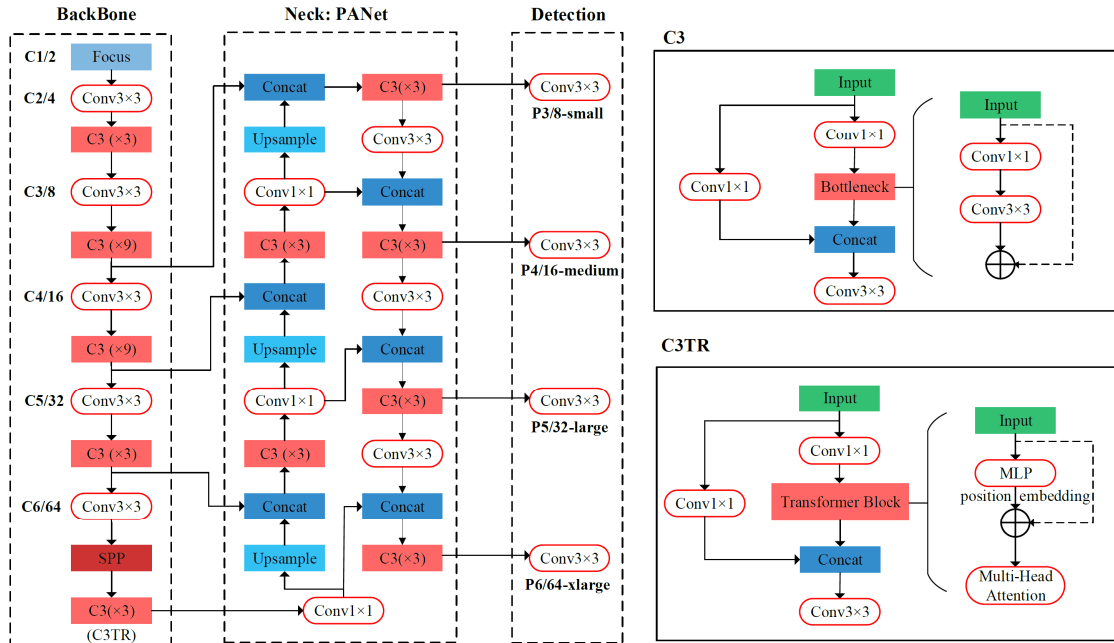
BackBone

C1/2 Focus

C2/4 Conv3×3

C3 (×3)

C3/8 Conv3×3

C3 (×9)

C4/16 Conv3×3

C3 (×9)

C5/32 Conv3×3

C3 (×3)

C6/64 Conv3×3

SPP

C3(×3)
(C3TR)

Neck: PANet

Concat

Upsample

Conv1×1

C3 (×3)

Concat

Upsample

Conv1×1

C3 (×3)

Concat

Upsample

Conv1×1

C3(×3)

Conv3×3

Concat

C3(×3)

Conv3×3

Concat

C3(×3)

Conv3×3

Concat

C3(×3)

Detection

Conv3×3
P3/8-small

Conv3×3
P4/16-medium

Conv3×3
P5/32-large

Conv3×3
P6/64-xlarge

C3

Input

Conv1×1

Conv1×1

Bottleneck

Concat

Conv3×3

Input

Conv1×1

Conv3×3

C3TR

Input

Conv1×1

Conv1×1

Transformer Block

Concat

Conv3×3

Input

MLP

position embedding

Multi-Head Attention